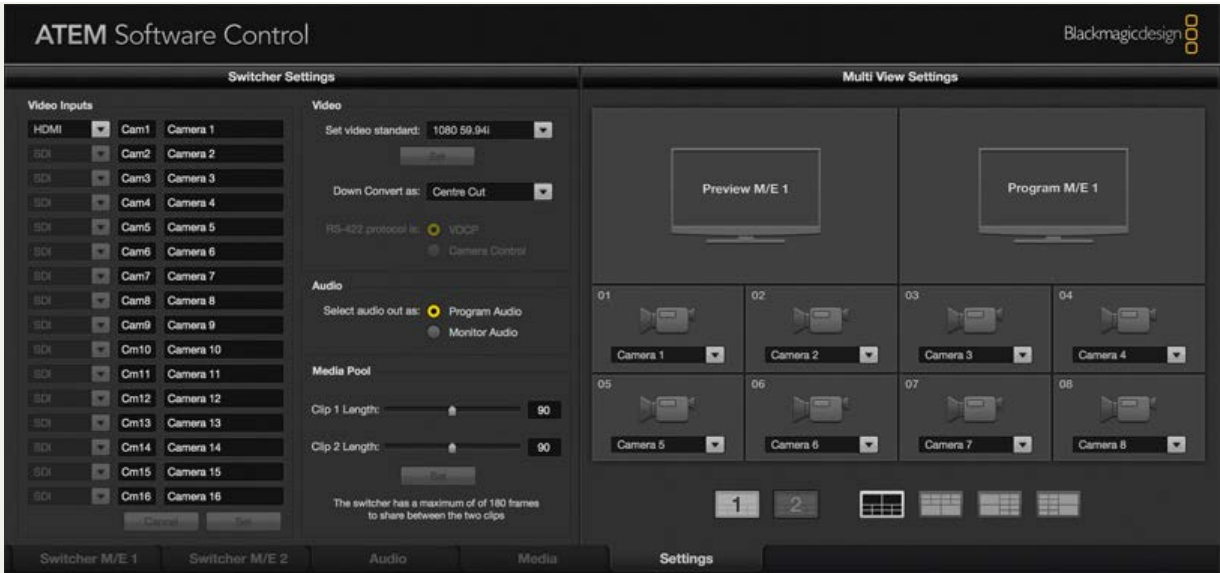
ATEM Software Control

Blackmagicdesign

Switcher Settings

Video Inputs

| | | |
|---|---|---|
| HDMI | Cam1 | Camera 1 |
| SDI | Cam2 | Camera 2 |
| SDI | Cam3 | Camera 3 |
| SDI | Cam4 | Camera 4 |
| SDI | Cam5 | Camera 5 |
| SDI | Cam6 | Camera 6 |
| SDI | Cam7 | Camera 7 |
| SDI | Cam8 | Camera 8 |
| SDI | Cam9 | Camera 9 |
| SDI | Cm10 | Camera 10 |
| SDI | Cm11 | Camera 11 |
| SDI | Cm12 | Camera 12 |
| SDI | Cm13 | Camera 13 |
| SDI | Cm14 | Camera 14 |
| SDI | Cm15 | Camera 15 |
| SDI | Cm16 | Camera 16 |

Cancel Set

Video

Set video standard: 1080 59.94i

Set

Down Convert as: Centre Cut

RS-422 protocol is: VDCP

Camera Control

Audio

Select audio out as: Program Audio

Monitor Audio

Media Pool

Clip 1 Length: 90

Clip 2 Length: 90

Set

The switcher has a maximum of of 180 frames to share between the two clips

Multi View Settings

Preview M/E 1

Program M/E 1

01 Camera 1
02 Camera 2
03 Camera 3
04 Camera 4
05 Camera 5
06 Camera 6
07 Camera 7
08 Camera 8

1 2

Switcher M/E 1 Switcher M/E 2 Audio Media Settings